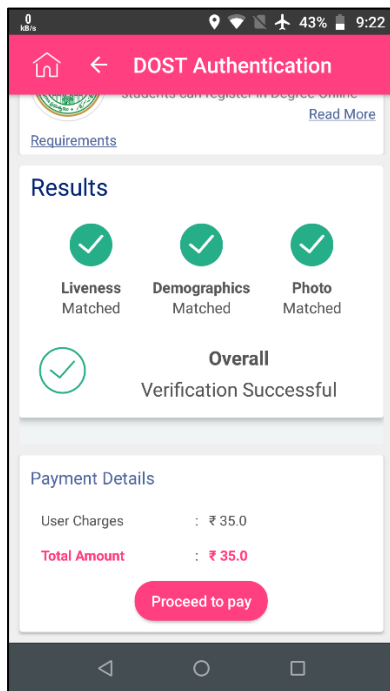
0 kB/s 43% 9:22

DOST Authentication

Students can register in Degree Online

Read More

Requirements

Results

Liveness
Matched

Demographics
Matched

Photo
Matched

Overall
Verification Successful

Payment Details

User Charges : ₹ 35.0

Total Amount : ₹ 35.0

Proceed to pay